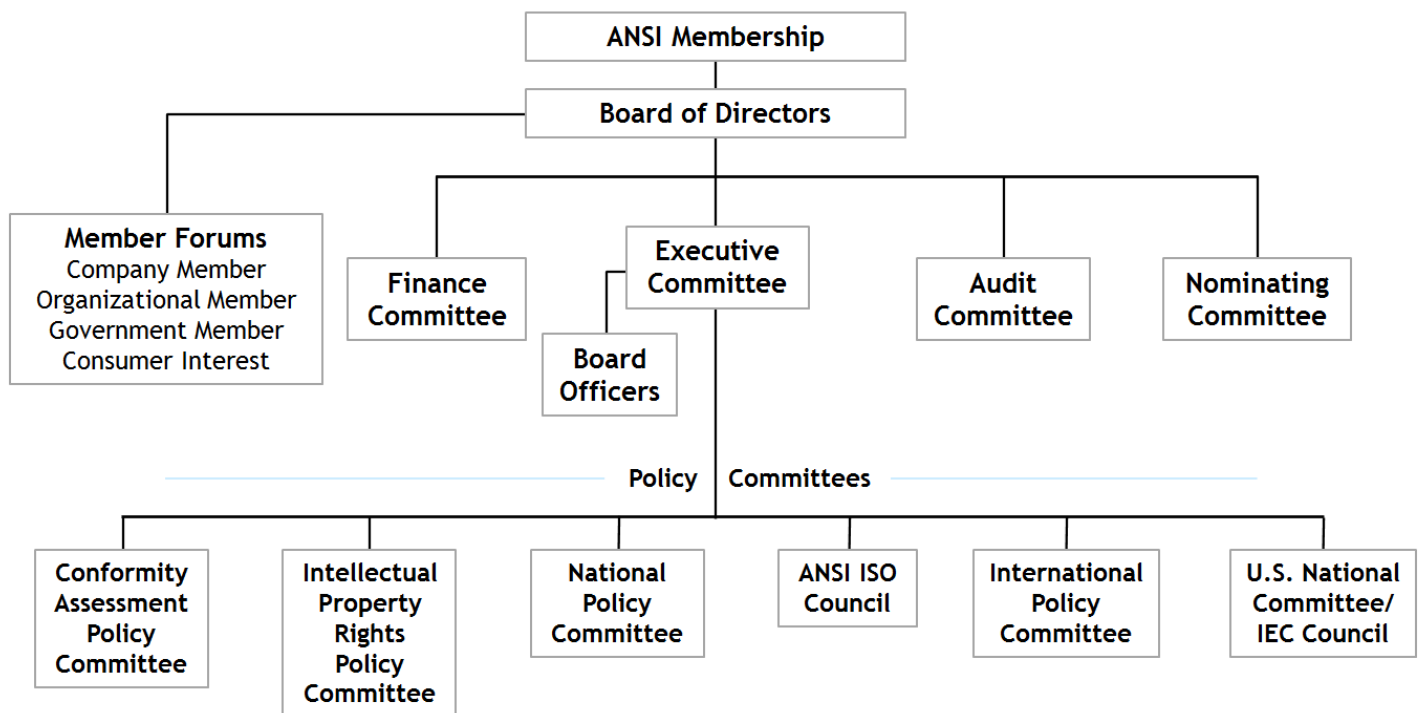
ANSI Membership

Board of Directors

Member Forums
Company Member
Organizational Member
Government Member
Consumer Interest

Finance Committee

Executive Committee

Board Officers

Audit Committee

Nominating Committee

Policy Committees

Conformity Assessment Policy Committee

Intellectual Property Rights Policy Committee

National Policy Committee

ANSI ISO Council

International Policy Committee

U.S. National Committee/ IEC Council